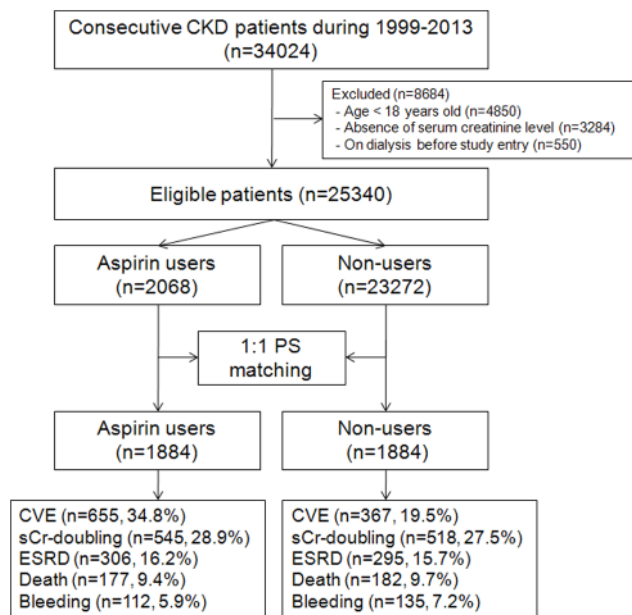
Consecutive CKD patients during 1999-2013
(n=34024)

Excluded (n=8684)
- Age < 18 years old (n=4850)
- Absence of serum creatinine level (n=3284)
- On dialysis before study entry (n=550)

Eligible patients (n=25340)

Aspirin users
(n=2068)

Non-users
(n=23272)

1:1 PS
matching

Aspirin users
(n=1884)

Non-users
(n=1884)

CVE (n=655, 34.8%)
sCr-doubling (n=545, 28.9%)
ESRD (n=306, 16.2%)
Death (n=177, 9.4%)
Bleeding (n=112, 5.9%)

CVE (n=367, 19.5%)
sCr-doubling (n=518, 27.5%)
ESRD (n=295, 15.7%)
Death (n=182, 9.7%)
Bleeding (n=135, 7.2%)